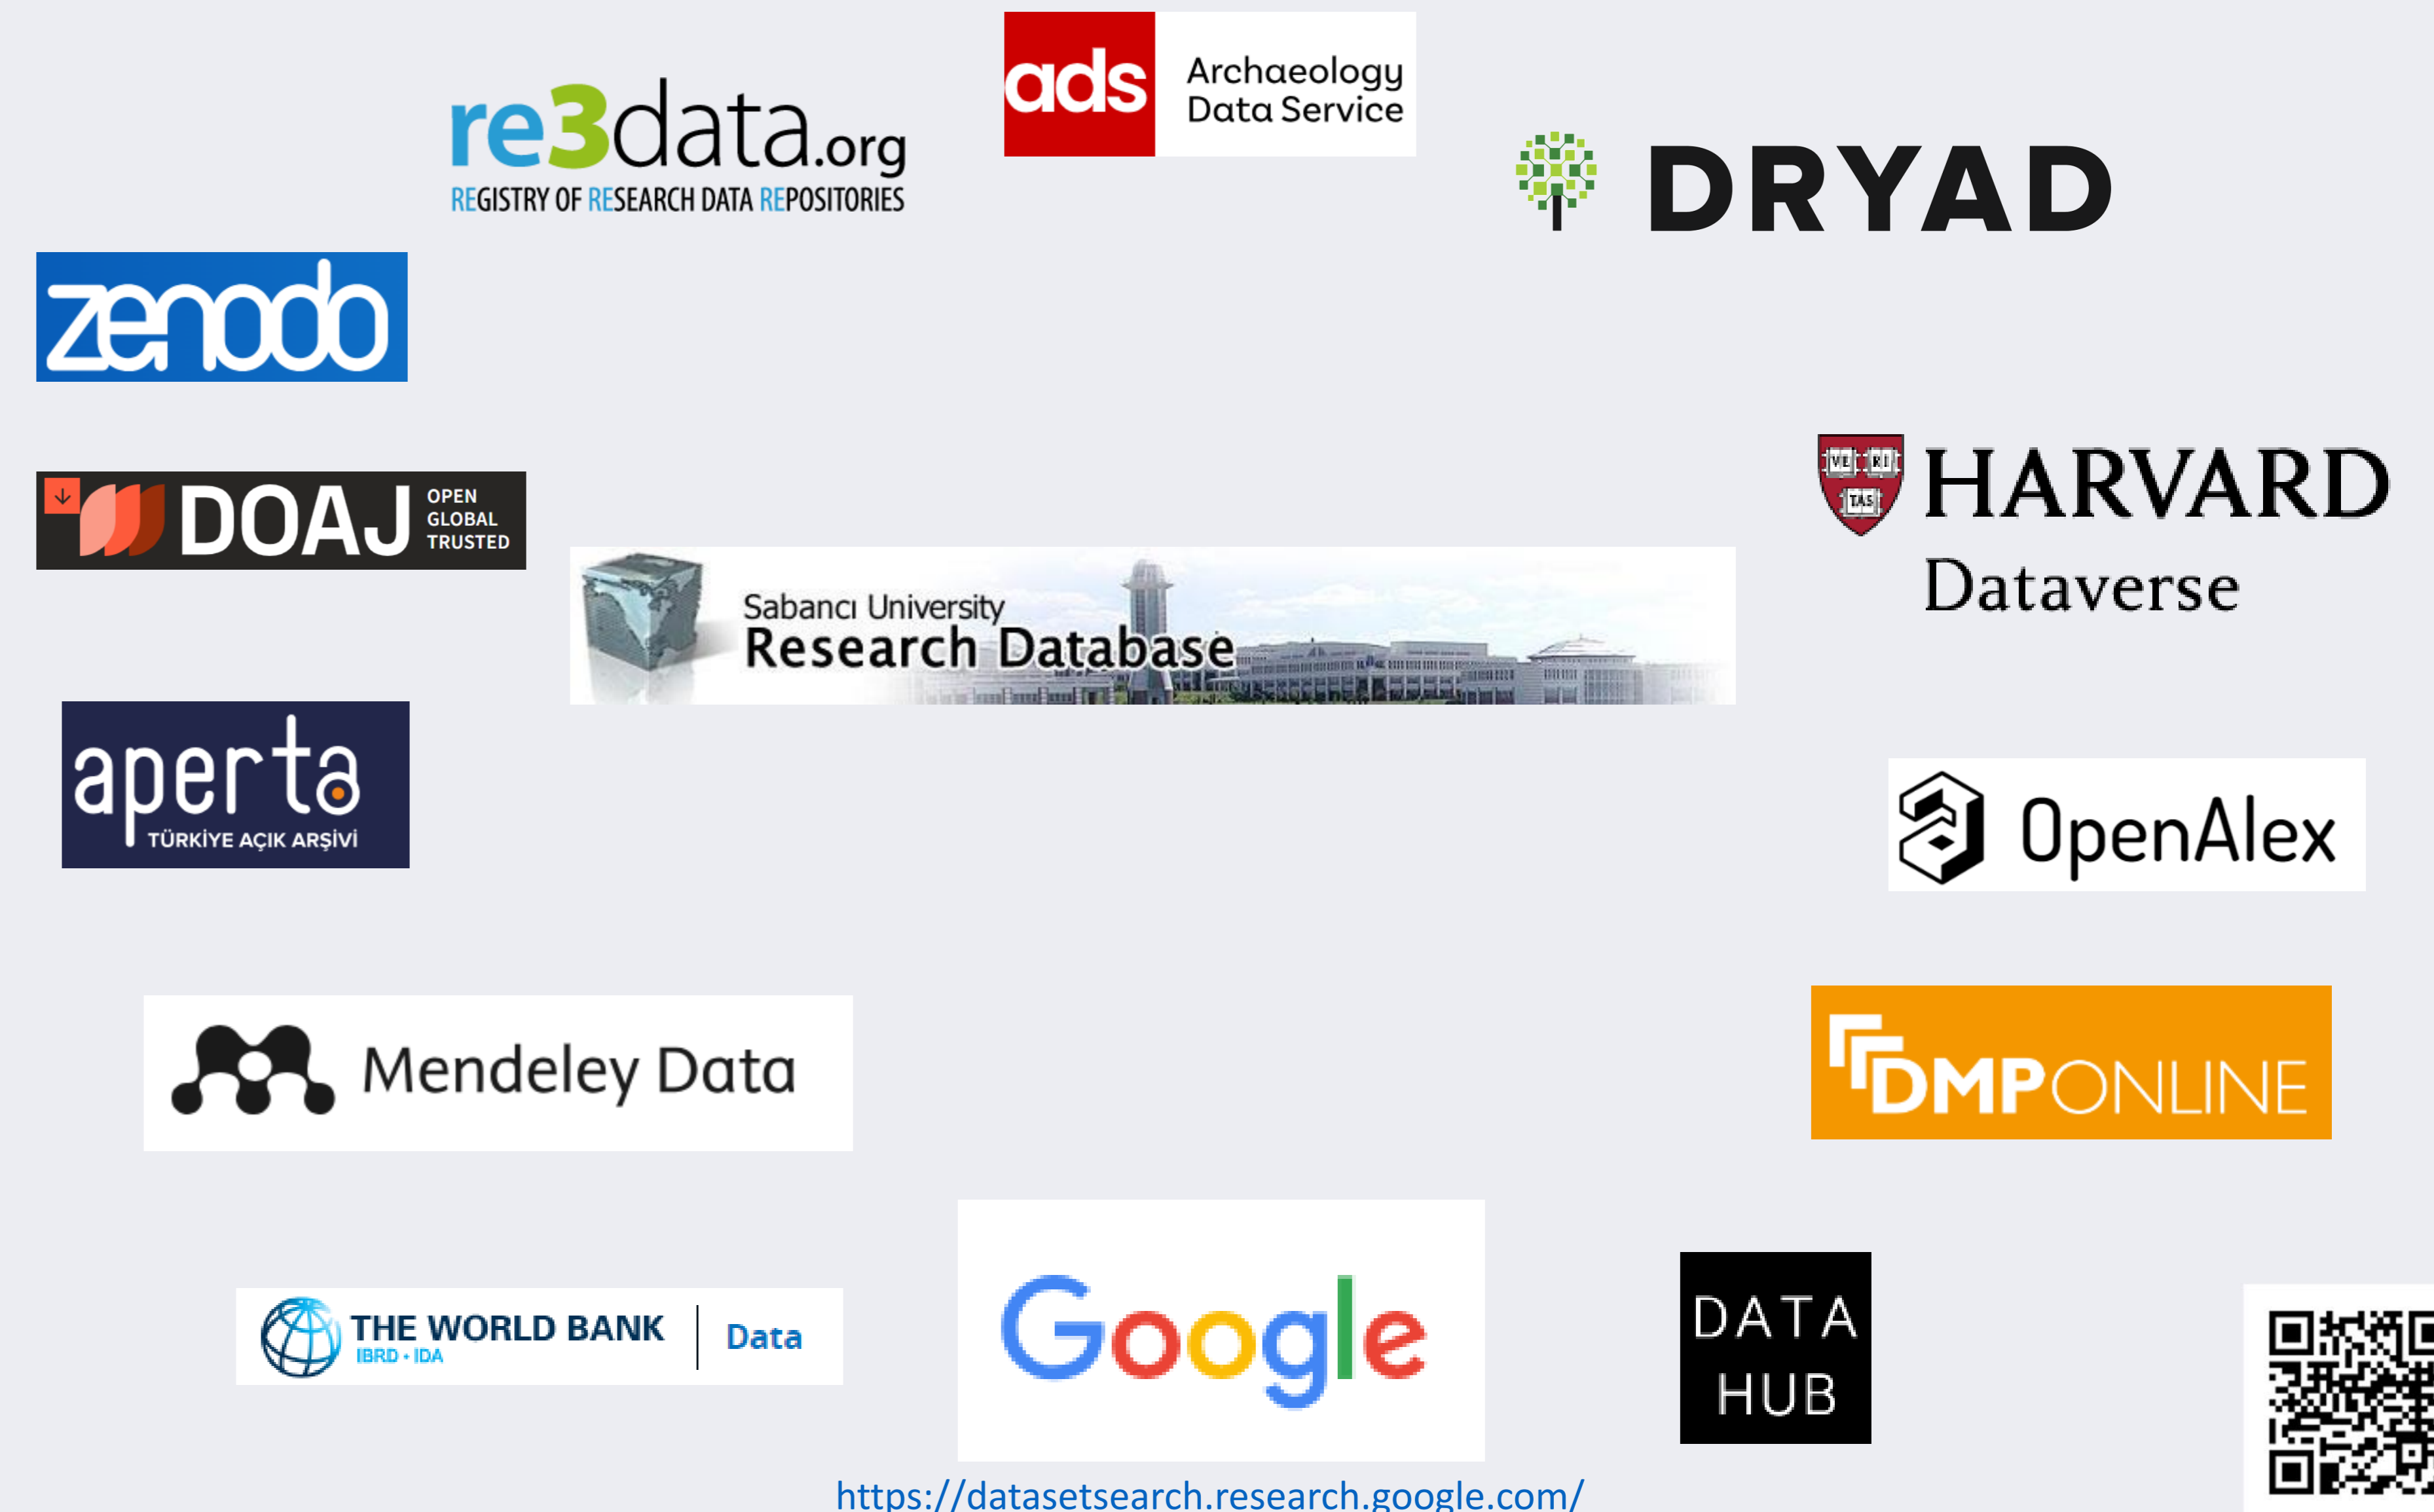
re3data.org
REGISTRY OF RESEARCH DATA REPOSITORIES

ads Archaeology Data Service

DRYAD

zenodo

DOAJ OPEN GLOBAL TRUSTED

VE RI TAS HARVARD Dataverse

Sabancı University Research Database

aperta TÜRKİYE AÇIK ARŞİVİ

OpenAlex

Mendeley Data

DMPONLINE

THE WORLD BANK IBRD • IDA | Data

Google

DATA HUB

https://datasetsearch.research.google.com/